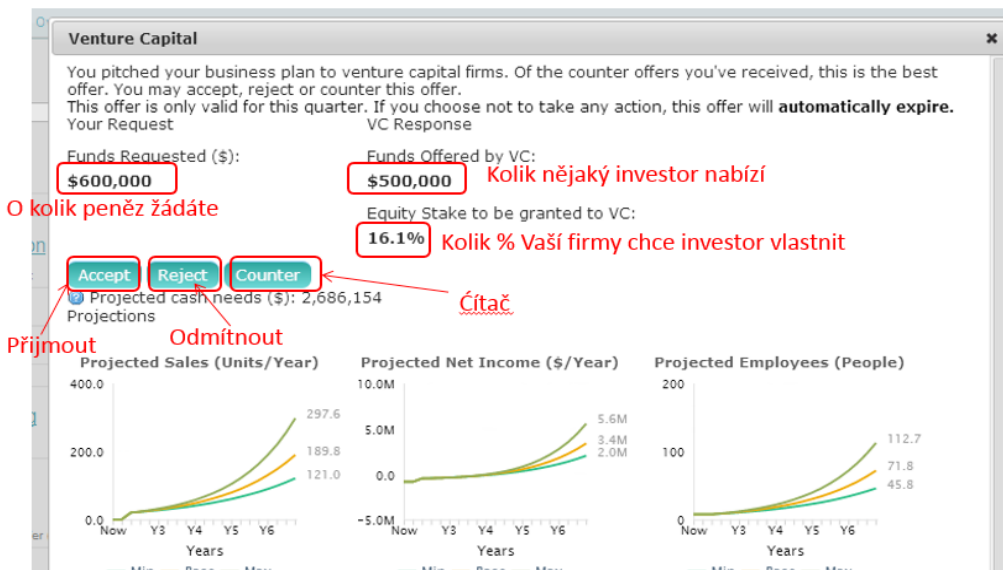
Venture Capital

You pitched your business plan to venture capital firms. Of the counter offers you've received, this is the best offer. You may accept, reject or counter this offer.
This offer is only valid for this quarter. If you choose not to take any action, this offer will **automatically expire.**

Your Request

Funds Requested ($):

**$600,000**

O kolik peněz žádáte

VC Response

Funds Offered by VC:

**$500,000**

Kolik nějaký investor nabízí

Equity Stake to be granted to VC:

**16.1%**

Kolik % Vaší firmy chce investor vlastnit

Accept Reject Counter

Ćítač

Projected cash needs ($): 2,686,154

Projections

Přijmout

Odmítnout

Projected Sales (Units/Year)

400.0
200.0
0.0
297.6
189.8
121.0
Now Y3 Y4 Y5 Y6
Years

Projected Net Income ($/Year)

10.0M
5.0M
0.0
-5.0M
5.6M
3.4M
2.0M
Now Y3 Y4 Y5 Y6
Years

Projected Employees (People)

200
100
0
112.7
71.8
45.8
Now Y3 Y4 Y5 Y6
Years

Min Base Max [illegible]